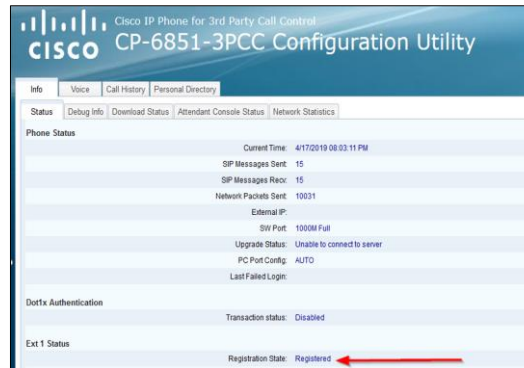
CISCO Cisco IP Phone for 3rd Party Call Control
CP-6851-3PCC Configuration Utility

Info | Voice | Call History | Personal Directory

Status | Debug Info | Download Status | Attendant Console Status | Network Statistics

Phone Status

| | |
|---|---|
| Current Time: | 4/17/2019 08:03:11 PM |
| SIP Messages Sent: | 15 |
| SIP Messages Recv: | 15 |
| Network Packets Sent: | 10031 |
| External IP: | |
| SW Port: | 1000M Full |
| Upgrade Status: | Unable to connect to server |
| PC Port Config: | AUTO |
| Last Failed Login: | |

Dot1x Authentication

| | |
|---|---|
| Transaction status: | Disabled |

Ext 1 Status

| | |
|---|---|
| Registration State: | Registered |